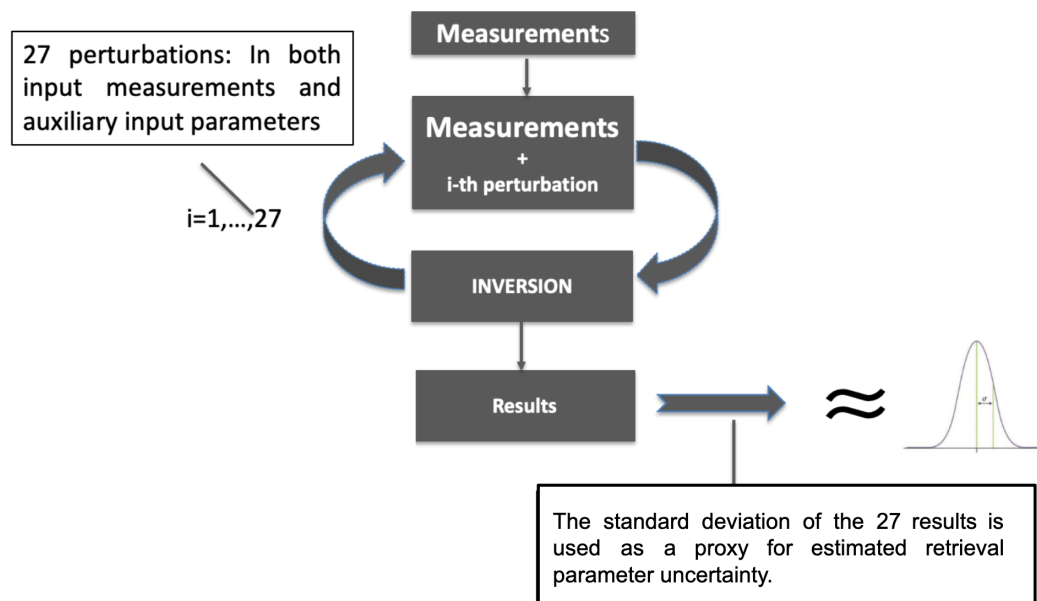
27 perturbations: In both input measurements and auxiliary input parameters

i=1,...,27

Measurements

Measurements
+
i-th perturbation

INVERSION

Results

$\approx$

$\sigma$

The standard deviation of the 27 results is used as a proxy for estimated retrieval parameter uncertainty.